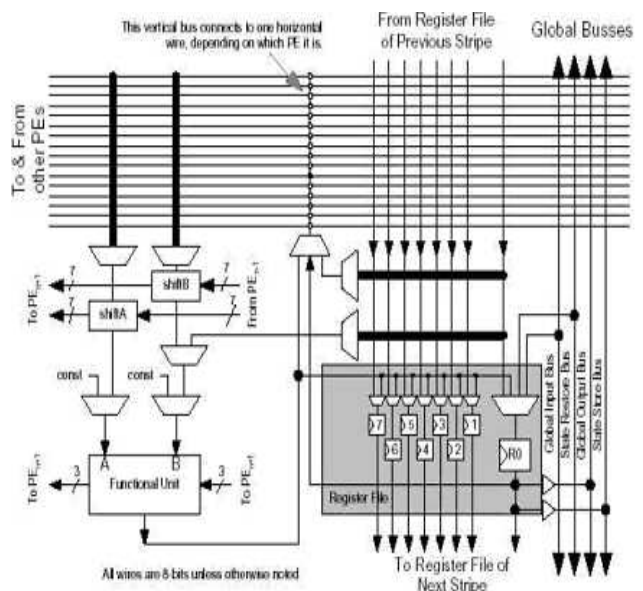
This vertical bus connects to one horizontal wire, depending on which PE it is.

From Register File of Previous Stripe

Global Busses

To & From other PEs

7

7

shiftB

To $PE_{i-1}$

shiftA

7

7

From $PE_{i-1}$

const

const

A

B

3

3

To $PE_{i-1}$

Functional Unit

To $PE_{i+1}$

R7

R6

R5

R4

R3

R2

R1

R0

Register File

Global Input Bus

State Restore Bus

Global Output Bus

State Store Bus

All wires are 8-bits unless otherwise noted

To Register File of Next Stripe